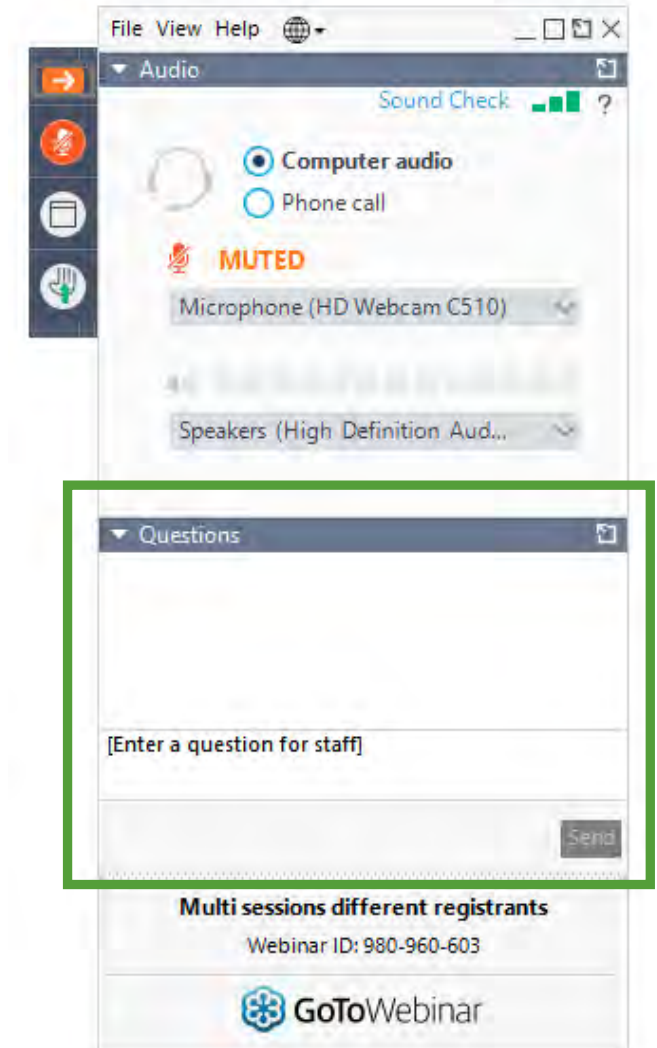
File View Help

Audio

Sound Check ?

Computer audio
Phone call

MUTED

Microphone (HD Webcam C510)

Speakers (High Definition Aud...

Questions

[Enter a question for staff]

Send

Multi sessions different registrants
Webinar ID: 980-960-603

GoToWebinar